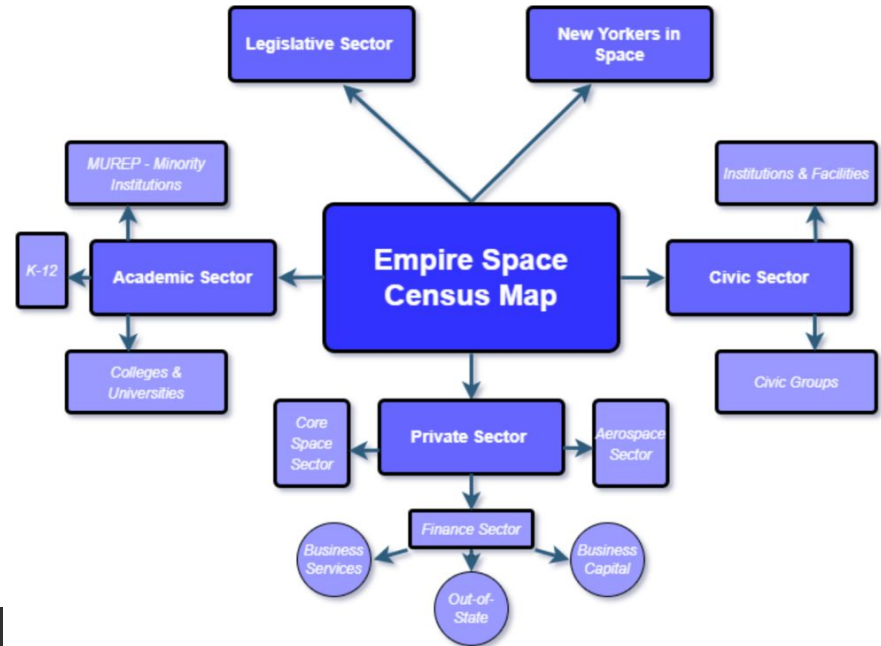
Legislative Sector

New Yorkers in Space

MUREP - Minority Institutions

K-12

Academic Sector

Colleges & Universities

Empire Space Census Map

Institutions & Facilities

Civic Sector

Civic Groups

Core Space Sector

Private Sector

Aerospace Sector

Finance Sector

Business Services

Out-of-State

Business Capital